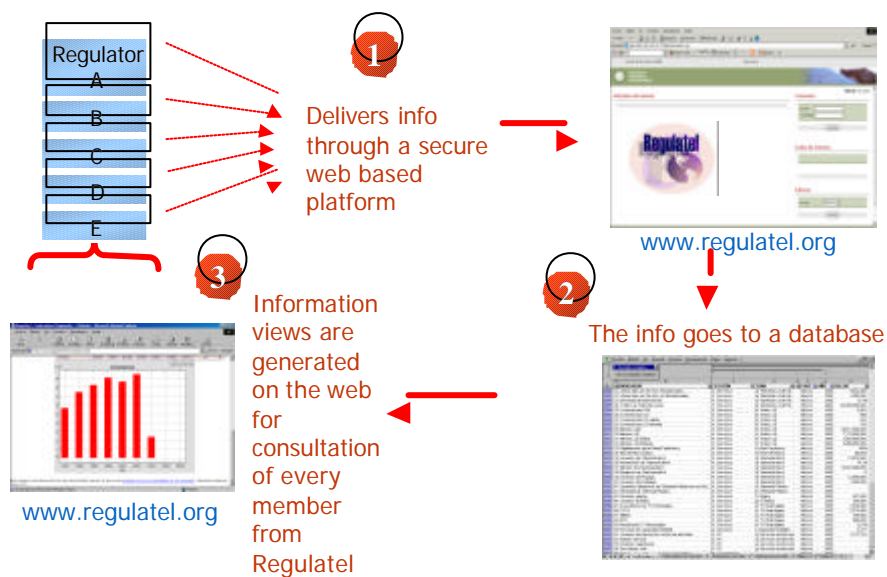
Regulator A

B

C

D

E

1

Delivers info through a secure web based platform

Regulatel

www.regulatel.org

2

The info goes to a database

3

Information views are generated on the web for consultation of every member from Regulatel

www.regulatel.org